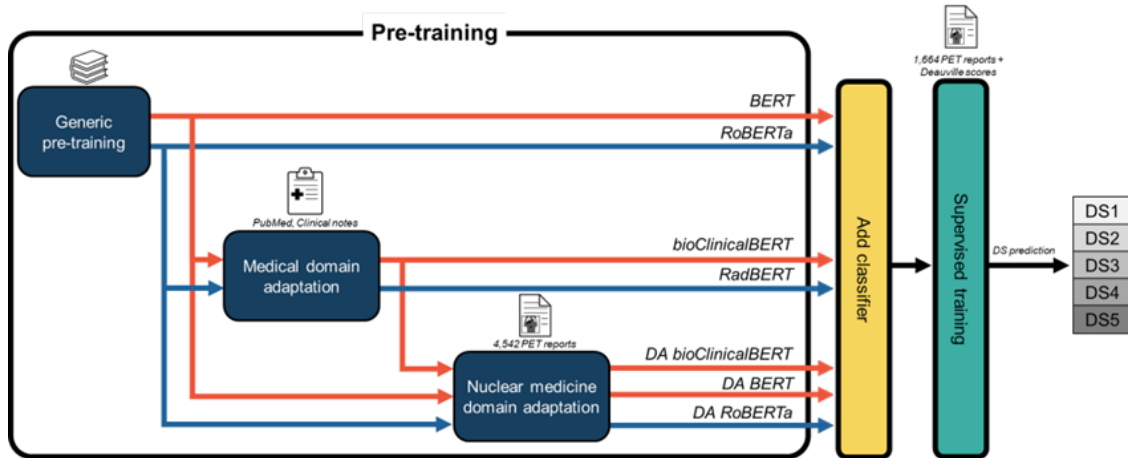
Pre-training

Generic pre-training

BERT

RoBERTa

PubMed, Clinical notes

Medical domain adaptation

bioClinicalBERT

RadBERT

4,542 PET reports

Nuclear medicine domain adaptation

DA bioClinicalBERT

DA BERT

DA RoBERTa

Add classifier

1,664 PET reports + Deauville scores

Supervised training

DS prediction

DS1
DS2
DS3
DS4
DS5